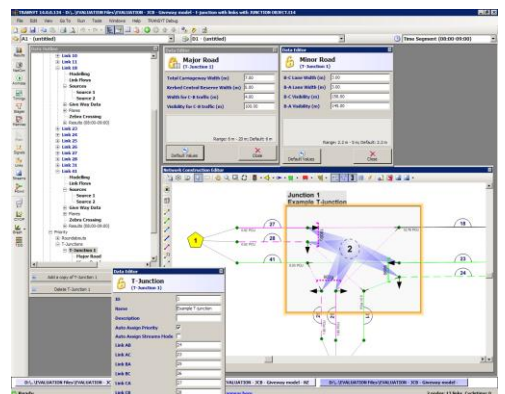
TRANSYT 14.0.0.134 - D:\...\EVALUATION Files\EVALUATION - JCB - Giveway model - T-junction with links with JUNCTION OBJECT.t14

File Edit View Go To Run Tools Window Help TRANSYT Debug

A1 (untitled)

D1 - (untitled)

Time Segment (08:00-09:00)

Data Outline

Link 10
Link 11
Link 18
Modelling
Link Flows
Sources
Source 1
Source 2
Give Way Data
Flows
Zebra Crossing
Results (08:00-09:00)
Link 23
Link 24
Link 25
Link 26
Link 27
Link 28
Link 31
Link 41
Modelling
Link Flows
Sources
Source 1
Source 2
Give Way Data
Flows
Zebra Crossing
Results (08:00-09:00)
Priority
Roundabouts
T-Junctions
T-Junction 1
Major Road

Add a copy of T-Junction 1

Delete T-Junction 1

Data Editor

Major Road
(T-Junction 1)

Total Carriageway Width (m) 7.00
Kerbed Central Reserve Width (m) 0.00
Width for C-B traffic (m) 4.00
Visibility for C-B traffic (m) 100.00

Range: 0 m - 20 m; Default: 0 m

Default Values

Close

Data Editor

Minor Road
(T-Junction 1)

B-C Lane Width (m) 3.00
B-A Lane Width (m) 3.00
B-C Visibility (m) 150.00
B-A Visibility (m) 140.00

Range: 2.2 m - 5 m; Default: 3.2 m

Default Values

Close

Network Construction Editor

Junction 1
Example T-Junction

Data Editor

T-Junction
(T-Junction 1)

ID 1
Name Example T-Junction
Description
Auto Assign Priority
Auto Assign Streams Mode
Link AB
Link AC
Link BA
Link BC
Link CA
Link CB

D:\...\EVALUATION Files\EVALUATION - JCB - Giveway model - ...

Results